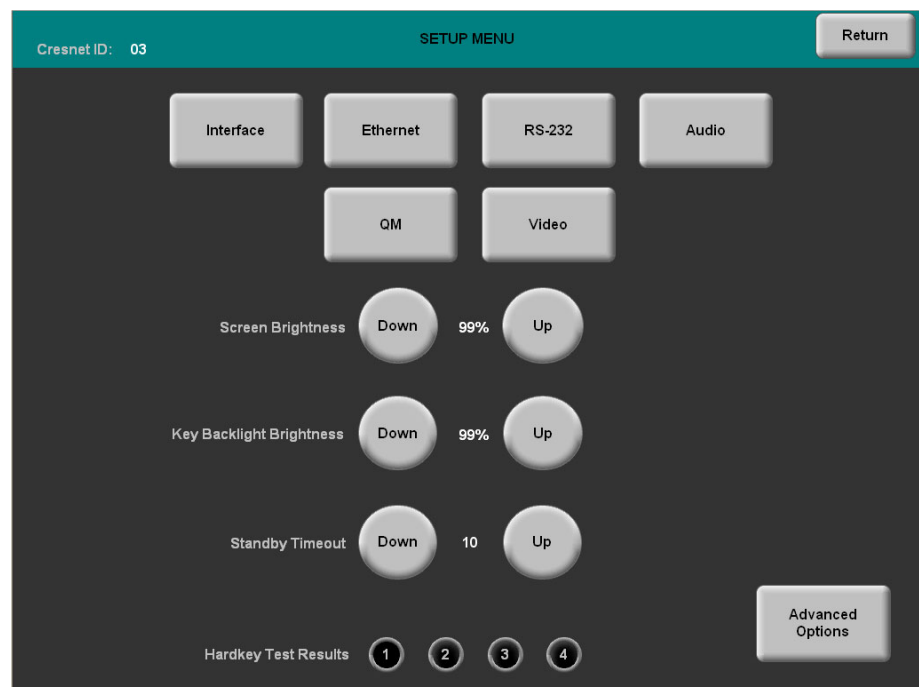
Cresnet ID: 03

SETUP MENU

Return

Interface

Ethernet

RS-232

Audio

QM

Video

Screen Brightness Down 99% Up

Key Backlight Brightness Down 99% Up

Standby Timeout Down 10 Up

Advanced Options

Hardkey Test Results 1 2 3 4